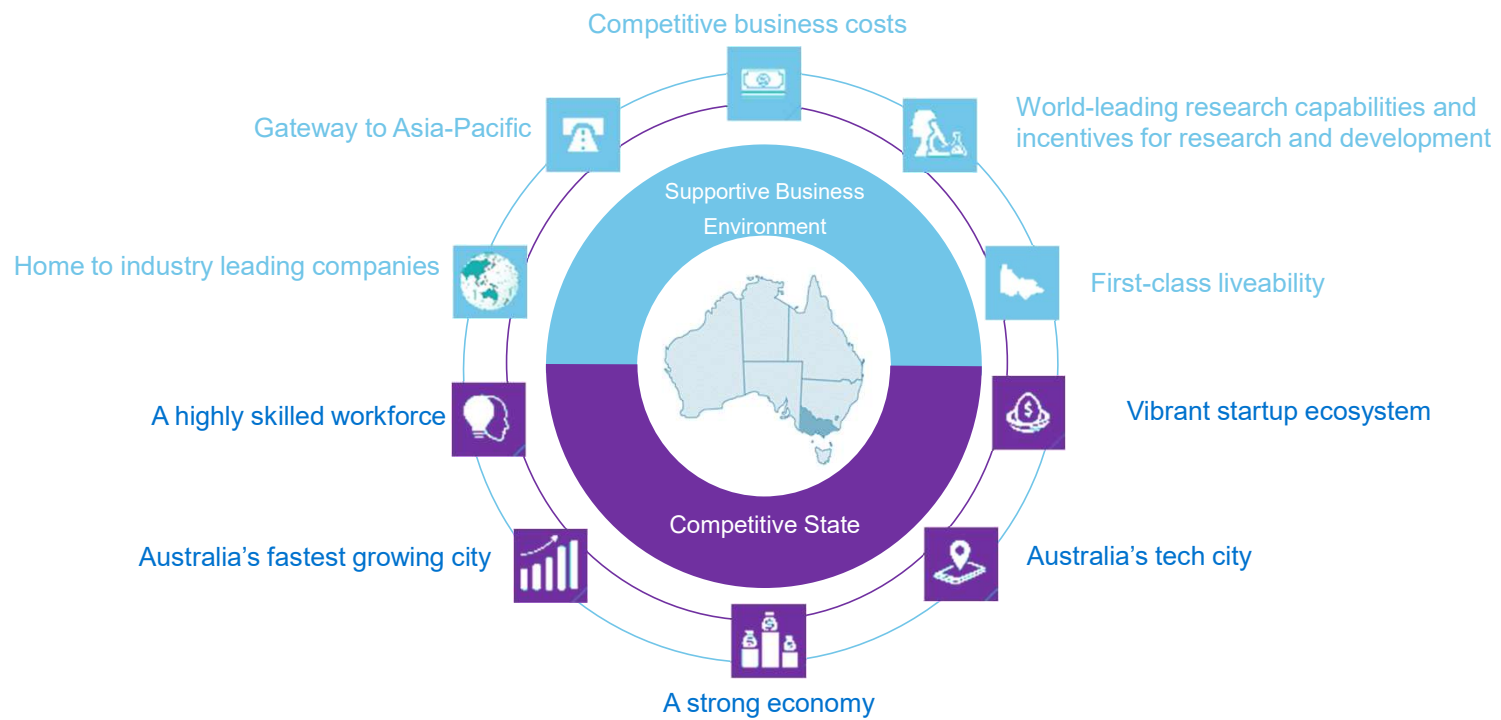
Competitive business costs

Gateway to Asia-Pacific

World-leading research capabilities and incentives for research and development

Supportive Business Environment

Home to industry leading companies

First-class liveability

A highly skilled workforce

Vibrant startup ecosystem

Competitive State

Australia’s fastest growing city

Australia’s tech city

A strong economy